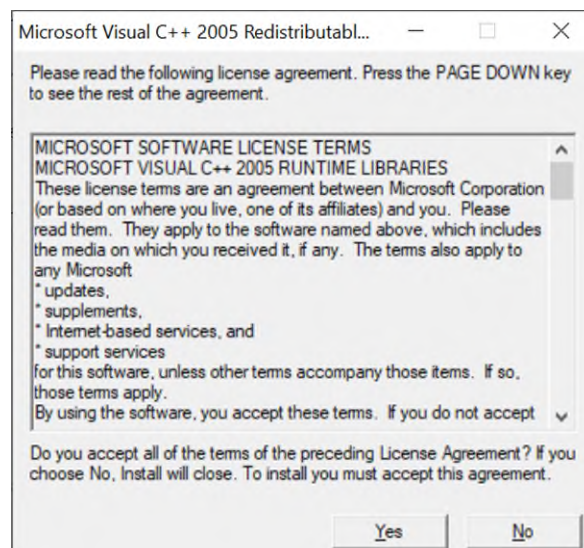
Microsoft Visual C++ 2005 Redistributabl...

Please read the following license agreement. Press the PAGE DOWN key to see the rest of the agreement.

MICROSOFT SOFTWARE LICENSE TERMS
MICROSOFT VISUAL C++ 2005 RUNTIME LIBRARIES
These license terms are an agreement between Microsoft Corporation (or based on where you live, one of its affiliates) and you. Please read them. They apply to the software named above, which includes the media on which you received it, if any. The terms also apply to any Microsoft
* updates,
* supplements,
* Internet-based services, and
* support services
for this software, unless other terms accompany those items. If so, those terms apply.
By using the software, you accept these terms. If you do not accept

Do you accept all of the terms of the preceding License Agreement? If you choose No, Install will close. To install you must accept this agreement.

Yes No